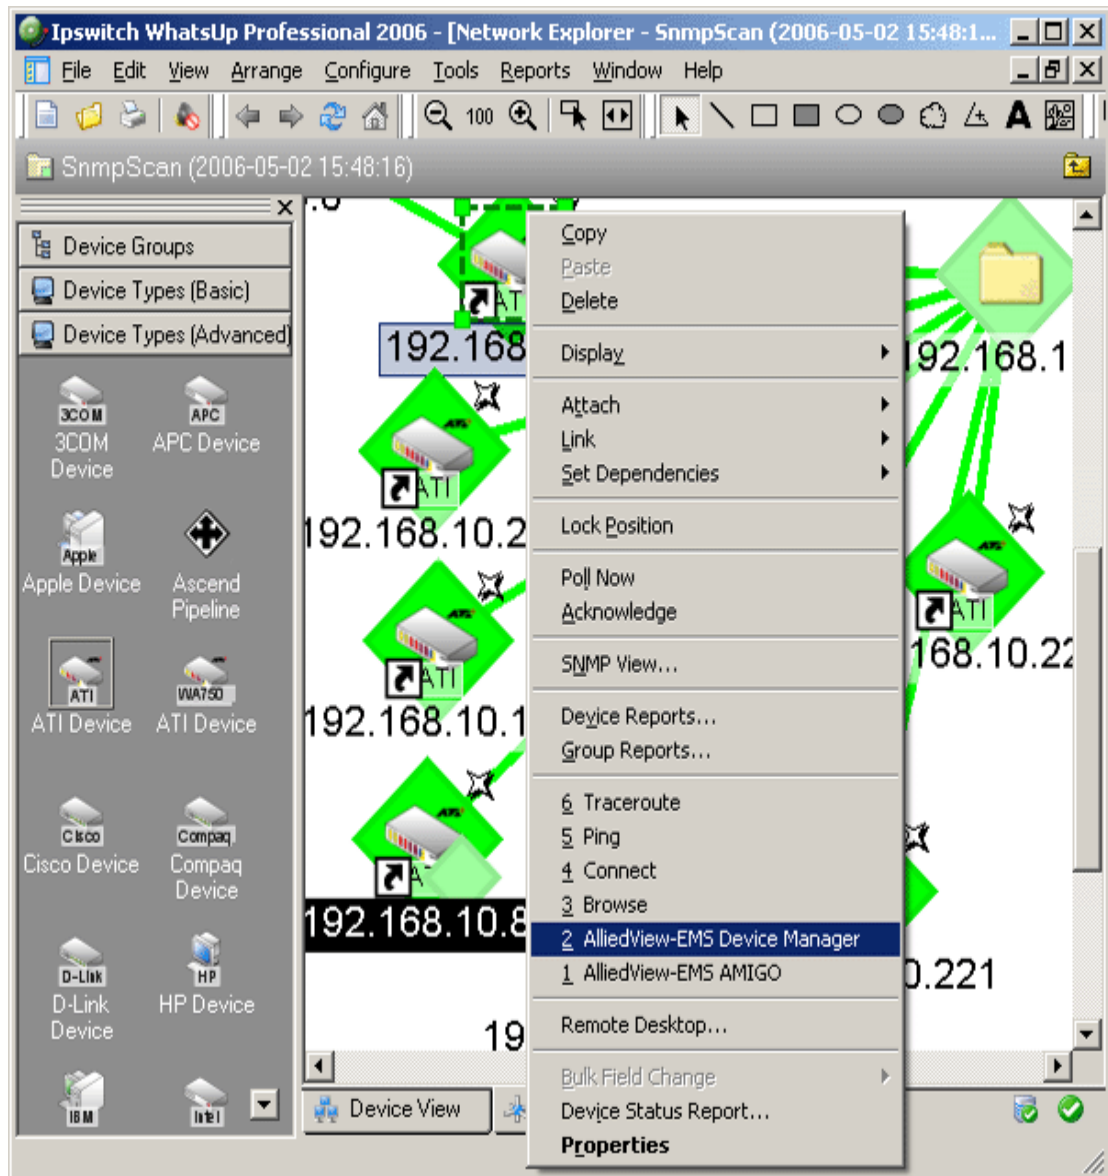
Ipswitch WhatsUp Professional 2006 - [Network Explorer - SnmpScan (2006-05-02 15:48:1...

File Edit View Arrange Configure Tools Reports Window Help

100

SnmpScan (2006-05-02 15:48:16)

Device Groups
Device Types (Basic)
Device Types (Advanced)

3COM
3COM Device
APC
APC Device
Apple
Apple Device
Ascend Pipeline
ATI
ATI Device
WA750
ATI Device
Cisco
Cisco Device
Compaq
Compaq Device
D-Link
D-Link Device
HP
HP Device
IBM
Intel

ATI
192.168
ATI
192.168.10.2
ATI
192.168.10.1
ATI
192.168.10.8
19
192.168.1
ATI
168.10.22
0.221

Copy
Paste
Delete
Display
Attach
Link
Set Dependencies
Lock Position
Poll Now
Acknowledge
SNMP View...
Device Reports...
Group Reports...
6 Traceroute
5 Ping
4 Connect
3 Browse
2 AlliedView-EMS Device Manager
1 AlliedView-EMS AMIGO
Remote Desktop...
Bulk Field Change
Device Status Report...
Properties

Device View